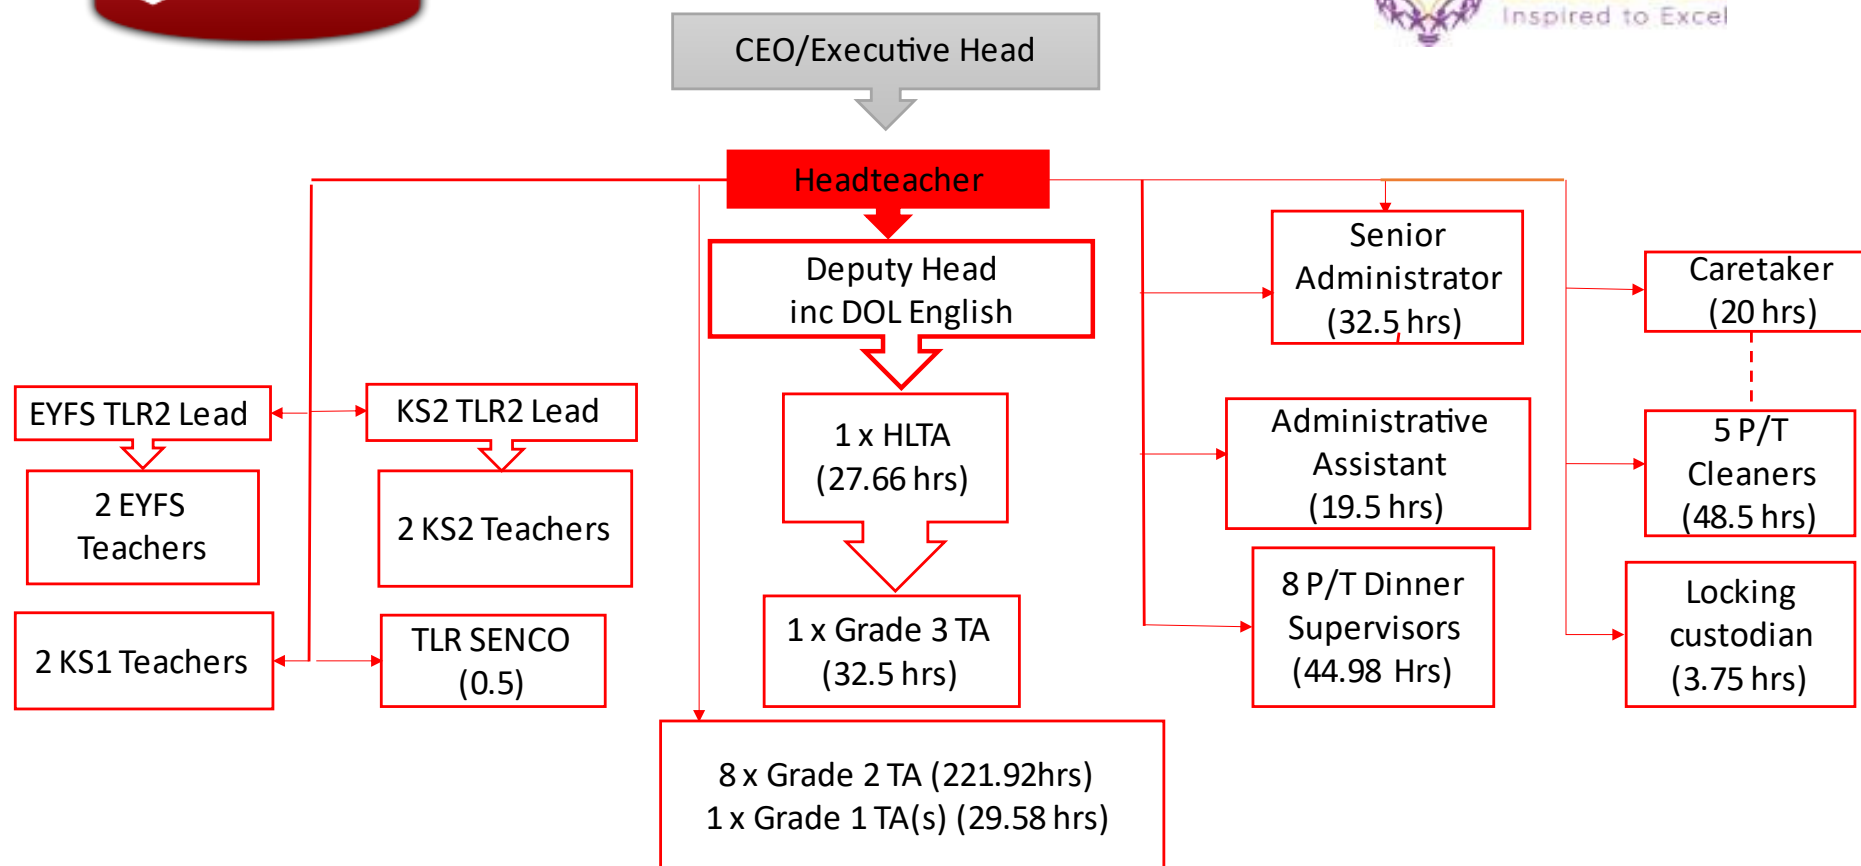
Inspired to Excel

CEO/Executive Head

Headteacher

Deputy Head inc DOL English

1 x HLTA (27.66 hrs)

1 x Grade 3 TA (32.5 hrs)

8 x Grade 2 TA (221.92hrs)
1 x Grade 1 TA(s) (29.58 hrs)

EYFS TLR2 Lead

2 EYFS Teachers

2 KS1 Teachers

KS2 TLR2 Lead

2 KS2 Teachers

TLR SENCO (0.5)

Senior Administrator (32.5 hrs)

Administrative Assistant (19.5 hrs)

8 P/T Dinner Supervisors (44.98 Hrs)

Caretaker (20 hrs)

5 P/T Cleaners (48.5 hrs)

Locking custodian (3.75 hrs)